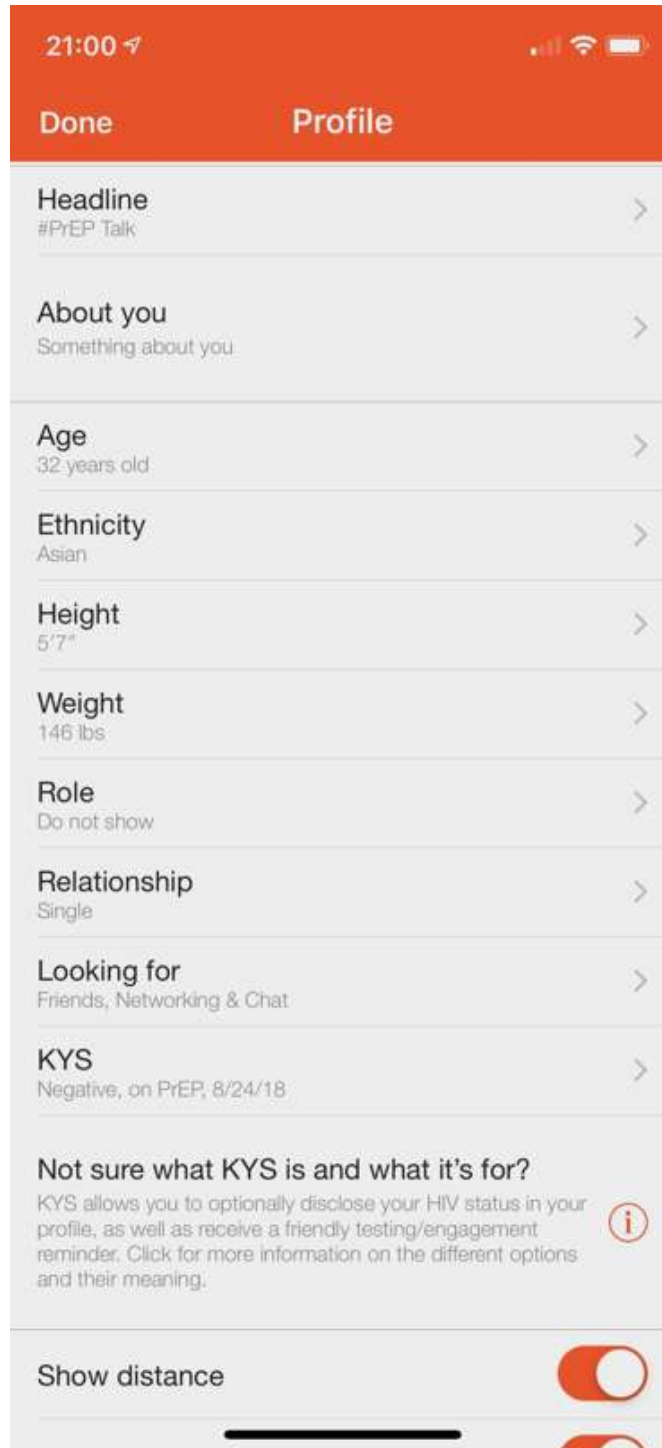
21:00

Done Profile

Headline
#PrEP Talk

About you
Something about you

Age
32 years old

Ethnicity
Asian

Height
5'7"

Weight
146 lbs

Role
Do not show

Relationship
Single

Looking for
Friends, Networking & Chat

KYS
Negative, on PrEP, 8/24/18

Not sure what KYS is and what it's for?
KYS allows you to optionally disclose your HIV status in your profile, as well as receive a friendly testing/engagement reminder. Click for more information on the different options and their meaning.

Show distance